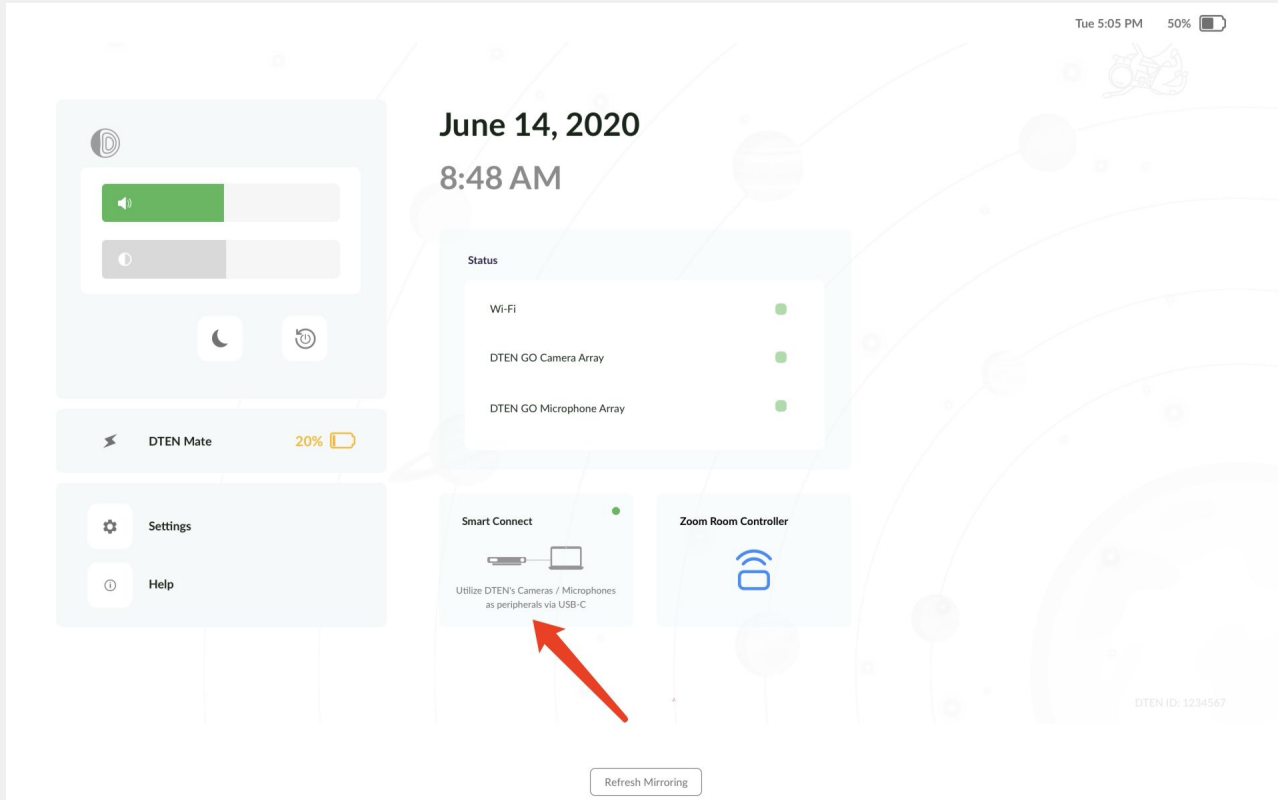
Tue 5:05 PM 50%

June 14, 2020

8:48 AM

Status

Wi-Fi

DTEN GO Camera Array

DTEN GO Microphone Array

DTEN Mate 20%

Settings

Help

Smart Connect

Utilize DTEN's Cameras / Microphones as peripherals via USB-C

Zoom Room Controller

DTEN ID: 1234567

Refresh Mirroring